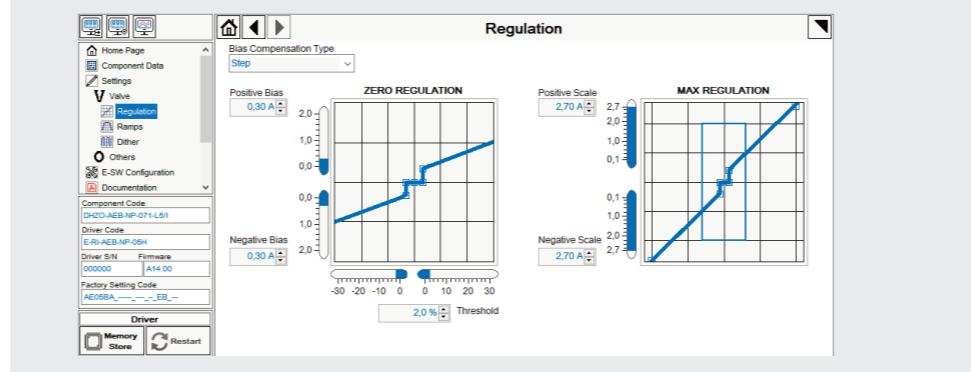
Regulation

Home Page
Component Data
Settings
Valve
Regulation
Ramps
Dither
Others
E-SW Configuration
Documentation

Component Code
DHZO-AEB-NP-071-L5/I
Driver Code
E-RI-AEB-NP-05H
Driver S/N
000000
Firmware
A14.00
Factory Setting Code
AE05BA_—_–_EB_–

Driver
Memory Store
Restart

Bias Compensation Type
Step

Positive Bias
0,30 A
Negative Bias
0,30 A

ZERO REGULATION
2,0
1,0
0,0
0,0
1,0
2,0
-30 -20 -10 0 0 10 20 30
2,0 %
Threshold

Positive Scale
2,70 A
Negative Scale
2,70 A

MAX REGULATION
2,7
2,0
1,0
0,1
0,1
1,0
2,0
2,7